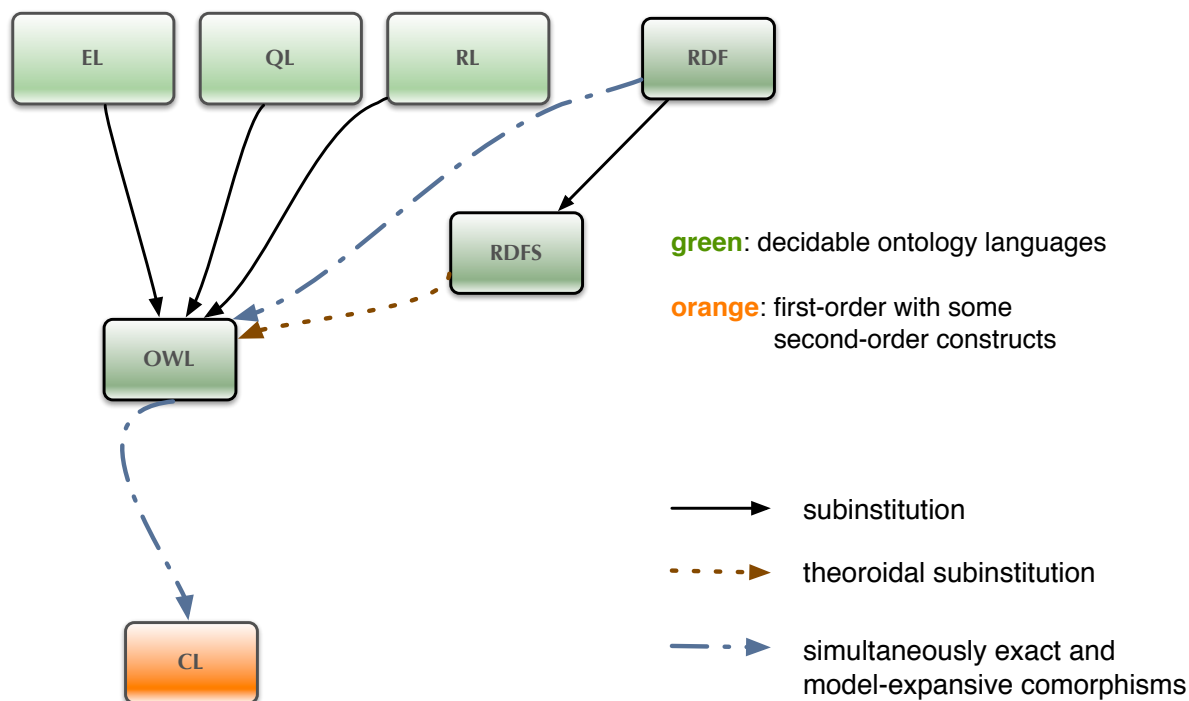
EL

QL

RL

RDF

RDFS

OWL

CL

green: decidable ontology languages

orange: first-order with some second-order constructs

subinstitution

theoroidal subinstitution

simultaneously exact and model-expansive comorphisms